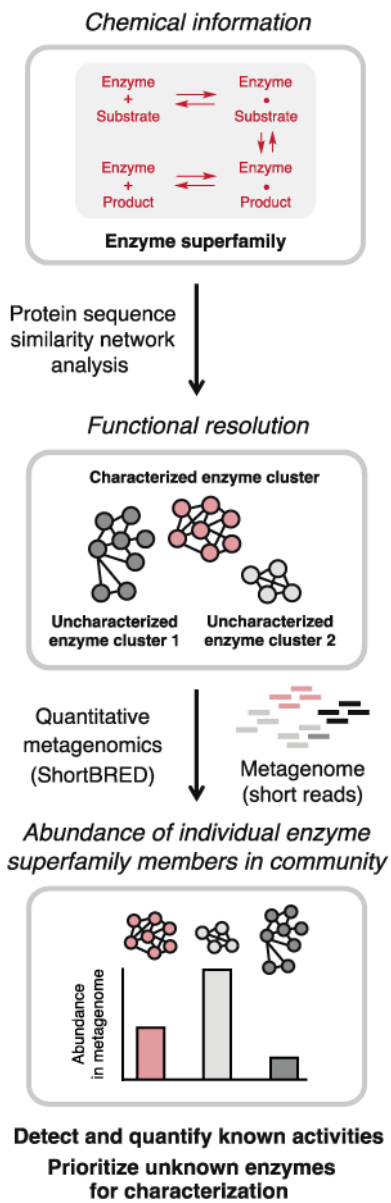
*Chemical information*

Enzyme + Substrate

Enzyme • Substrate

Enzyme + Product

Enzyme • Product

**Enzyme superfamily**

Protein sequence similarity network analysis

*Functional resolution*

**Characterized enzyme cluster**

**Uncharacterized enzyme cluster 1**

**Uncharacterized enzyme cluster 2**

Quantitative metagenomics (ShortBRED)

Metagenome (short reads)

*Abundance of individual enzyme superfamily members in community*

Abundance in metagenome

**Detect and quantify known activities**

**Prioritize unknown enzymes for characterization**